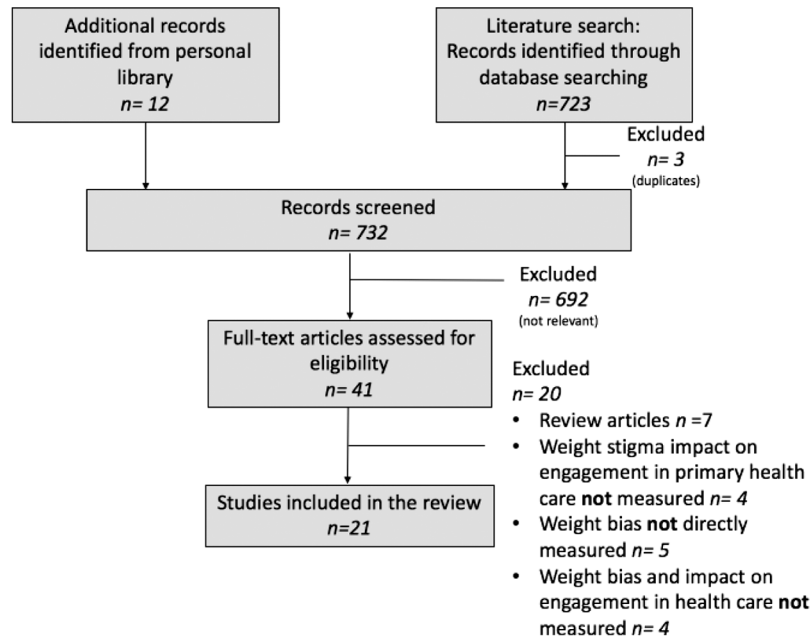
Additional records identified from personal library
n= 12

Literature search: Records identified through database searching
n=723

Excluded
n= 3
(duplicates)

Records screened
n= 732

Excluded
n= 692
(not relevant)

Full-text articles assessed for eligibility
n= 41

Excluded
n= 20
• Review articles n =7
• Weight stigma impact on engagement in primary health care not measured n= 4
• Weight bias not directly measured n= 5
• Weight bias and impact on engagement in health care not measured n= 4

Studies included in the review
n=21